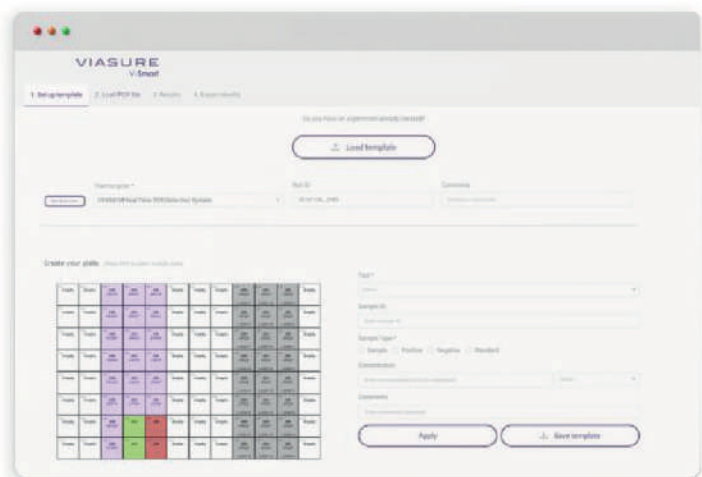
VIASURE
V-Smart

1. Set up template   2. Load PCR file   3. Results   4. Export results

Do you have an experiment already saved?

Load template

Thermocycler *   Run ID   Comments

VIASURE Real Time PCR Detection System

Create your plate

Empty   Empty   Empty   Empty   Empty   Empty   Empty   Empty

Test *

Sample ID

Sample Type *
Sample   Positive   Negative   Standard

Concentration

Comments

Apply   Save template